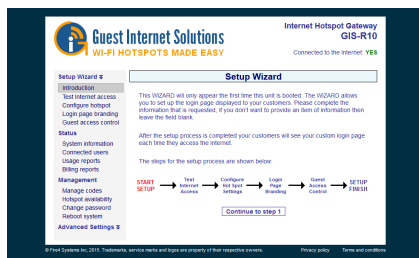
Guest Internet Solutions
WI-FI HOTSPOTS MADE EASY

Internet Hotspot Gateway
GIS-R10
Connected to the Internet: YES

Setup Wizard ¥
Introduction
Test internet access
Configure hotspot
Login page branding
Guest access control
Status
System information
Connected users
Usage reports
Billing reports
Management
Manage codes
Hotspot availability
Change password
Reboot system
Advanced Settings ¥

Setup Wizard

This WIZARD will only appear the first time this unit is booted. The WIZARD allows you to set up the login page displayed to your customers. Please complete the information that is requested; if you don't want to provide an item of information then leave the field blank.

After the setup process is completed your customers will see your custom login page each time they access the internet.

The steps for the setup process are shown below:

START SETUP → Test Internet Access → Configure Hot Spot Settings → Login Page Branding → Guest Access Control → SETUP FINISH

Continue to step 1

© Fire4 Systems Inc, 2015. Trademarks, service marks and logos are property of their respective owners.
Privacy policy
Terms and conditions